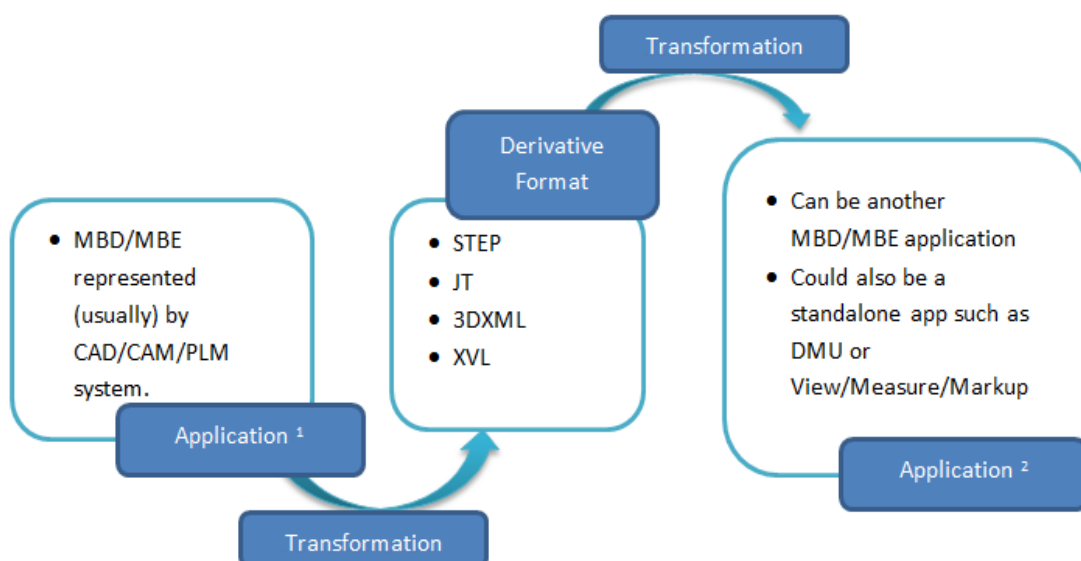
Transformation

Derivative Format

- MBD/MBE represented (usually) by CAD/CAM/PLM system.

Application $^1$

- STEP
- JT
- 3DXML
- XVL

- Can be another MBD/MBE application
- Could also be a standalone app such as DMU or View/Measure/Markup

Application $^2$

Transformation